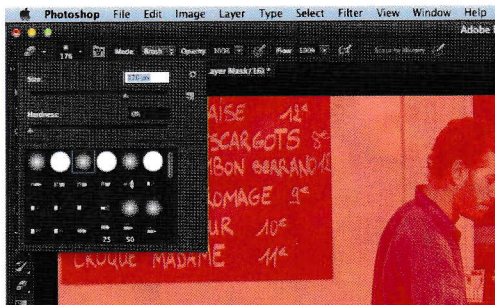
Photoshop File Edit Image Layer Type Select Filter View Window Help

Adobe I

176 Mode: Brush Opacity: 100% Flow: 100%

Size: 176 px

Hardness: 0%

ayer Mask/16) *

25 50

AISE 12€
SCARGOTS 8€
BON BERRAND
ROMAGE 9€
UR 10€
CROQUE MADAME 11€